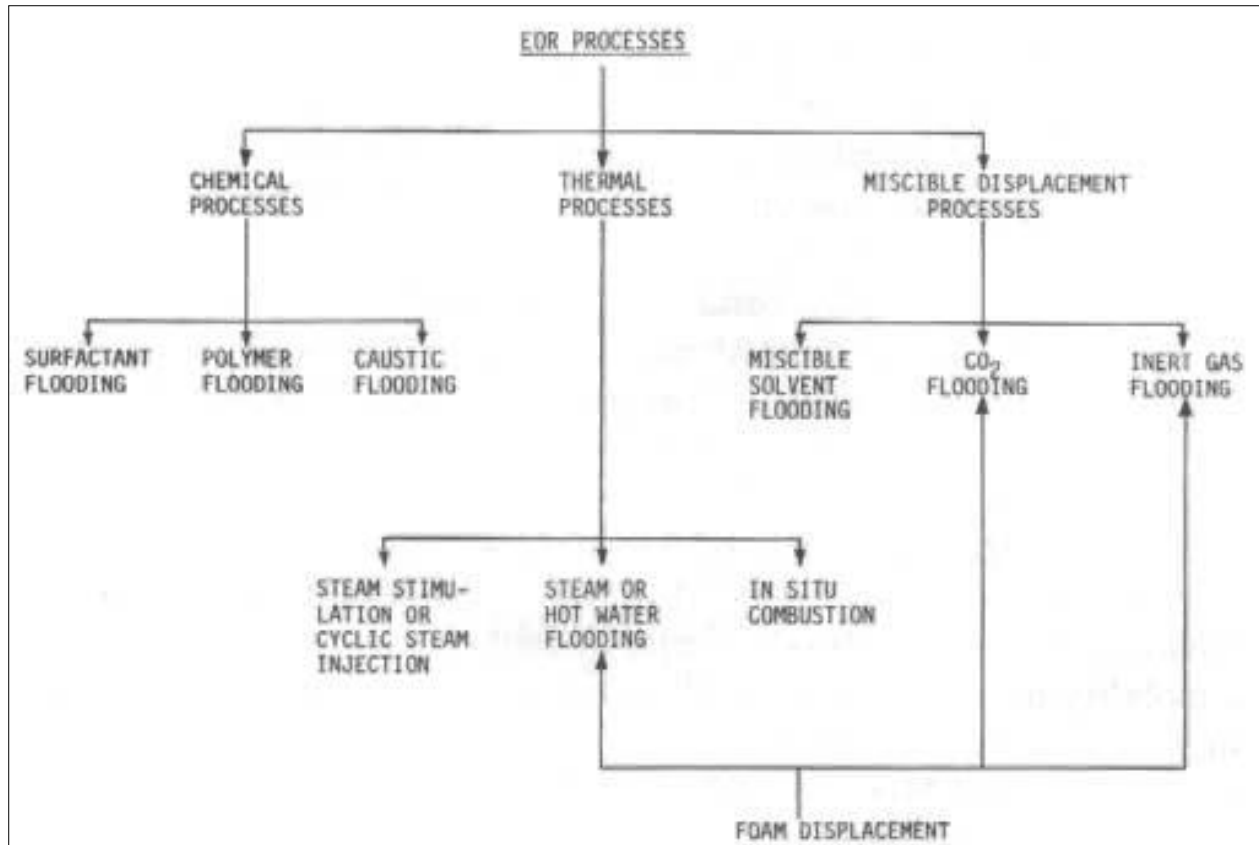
EOR PROCESSES

CHEMICAL PROCESSES

THERMAL PROCESSES

MISCIBLE DISPLACEMENT PROCESSES

SURFACTANT FLOODING

POLYMER FLOODING

CAUSTIC FLOODING

MISCIBLE SOLVENT FLOODING

$CO_2$ FLOODING

INERT GAS FLOODING

STEAM STIMULATION OR CYCLIC STEAM INJECTION

STEAM OR HOT WATER FLOODING

IN SITU COMBUSTION

FOAM DISPLACEMENT